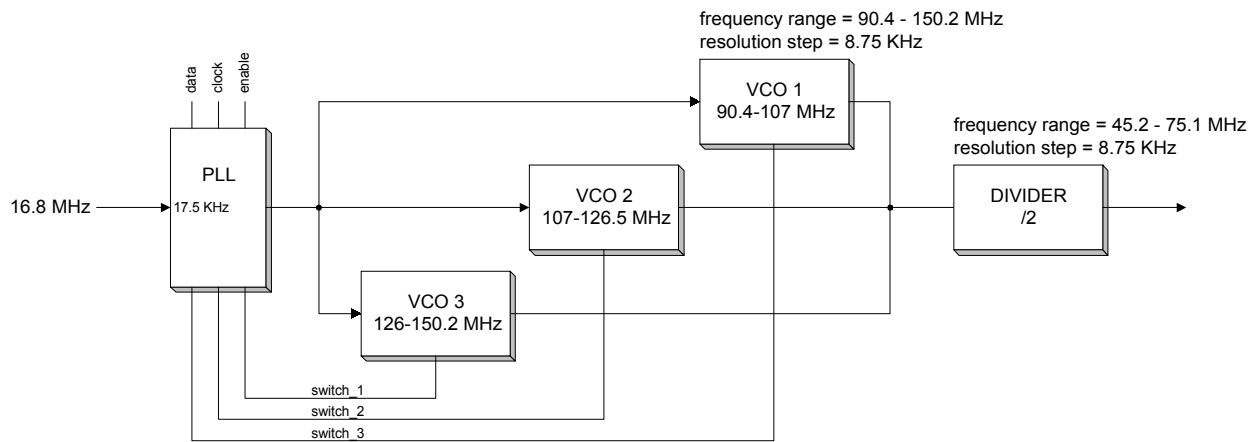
frequency range = 90.4 - 150.2 MHz
resolution step = 8.75 KHz

data
clock
enable

VCO 1
90.4-107 MHz

frequency range = 45.2 - 75.1 MHz
resolution step = 8.75 KHz

PLL

16.8 MHz

17.5 KHz

VCO 2
107-126.5 MHz

DIVIDER
/2

VCO 3
126-150.2 MHz

switch_1
switch_2
switch_3